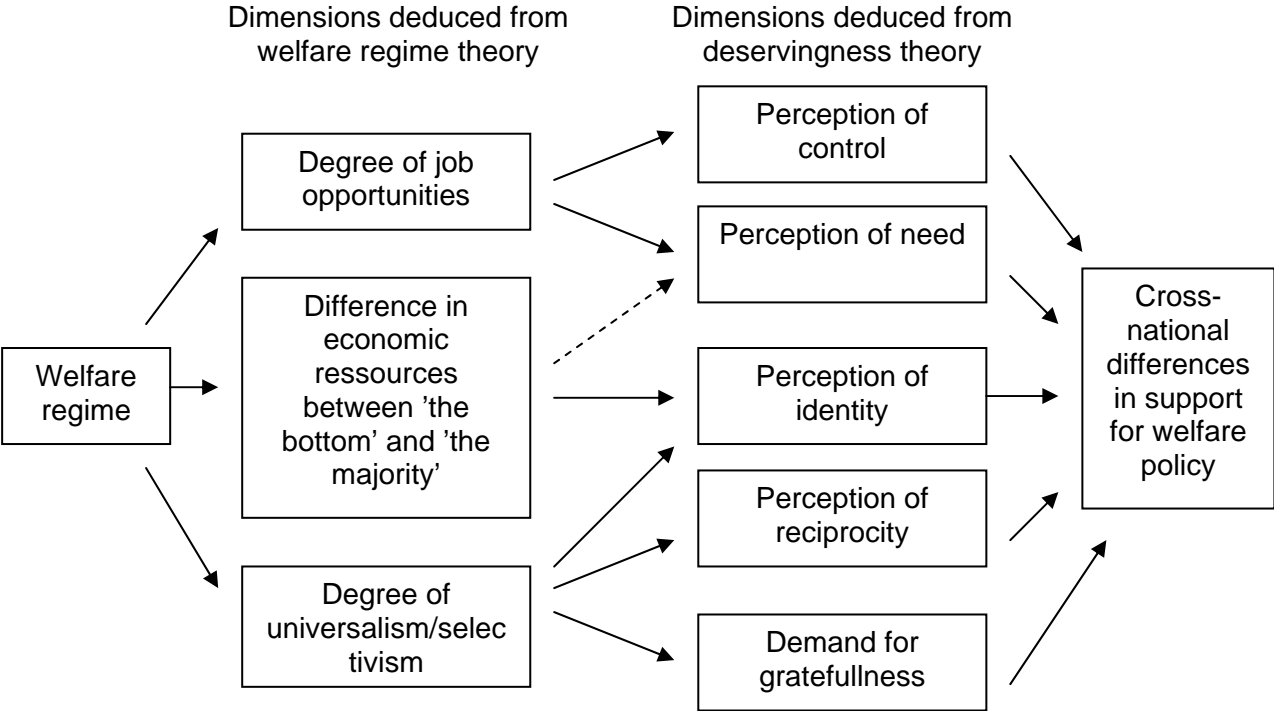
Dimensions deduced from welfare regime theory

Dimensions deduced from deservingness theory

Welfare regime

Degree of job opportunities

Difference in economic ressources between 'the bottom' and 'the majority'

Degree of universalism/selectivism

Perception of control

Perception of need

Perception of identity

Perception of reciprocity

Demand for gratefullness

Cross-national differences in support for welfare policy